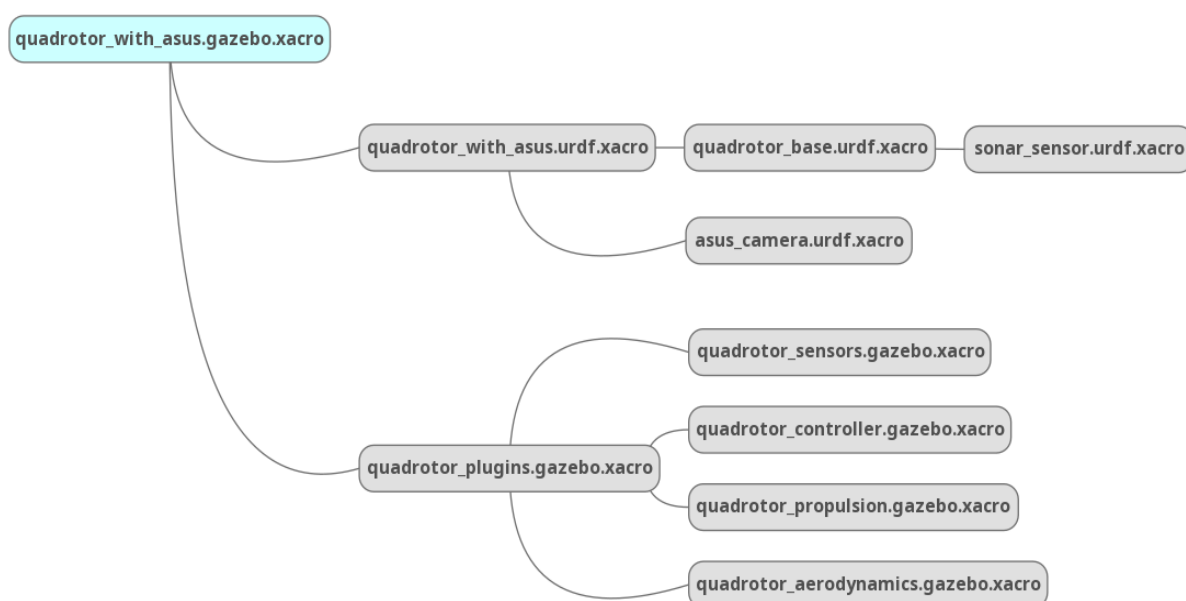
quadrotor_with_asus.gazebo.xacro

quadrotor_with_asus.urdf.xacro

quadrotor_base.urdf.xacro

sonar_sensor.urdf.xacro

asus_camera.urdf.xacro

quadrotor_sensors.gazebo.xacro

quadrotor_controller.gazebo.xacro

quadrotor_plugins.gazebo.xacro

quadrotor_propulsion.gazebo.xacro

quadrotor_aerodynamics.gazebo.xacro